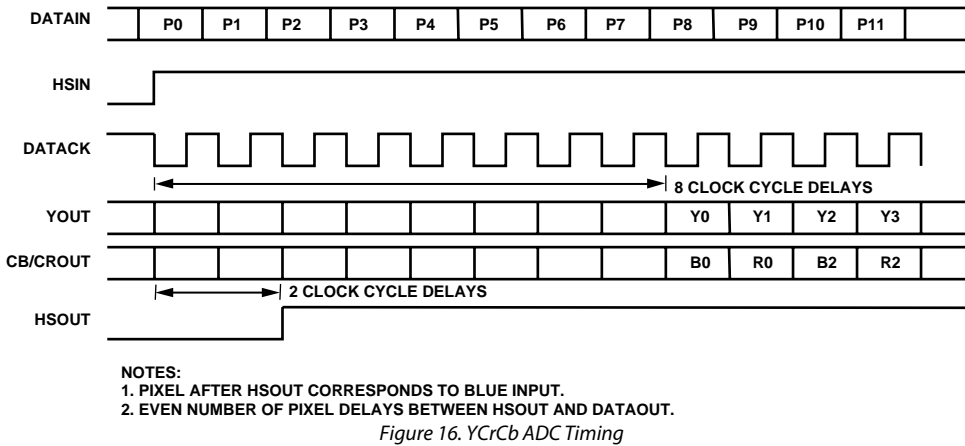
DATAIN
P0 P1 P2 P3 P4 P5 P6 P7 P8 P9 P10 P11

HSIN

DATACK

8 CLOCK CYCLE DELAYS

YOUT
Y0 Y1 Y2 Y3

CB/CROUT
B0 R0 B2 R2

2 CLOCK CYCLE DELAYS

HSOUT

NOTES:
1. PIXEL AFTER HSOUT CORRESPONDS TO BLUE INPUT.
2. EVEN NUMBER OF PIXEL DELAYS BETWEEN HSOUT AND DATAOUT.

Figure 16. YCrCb ADC Timing